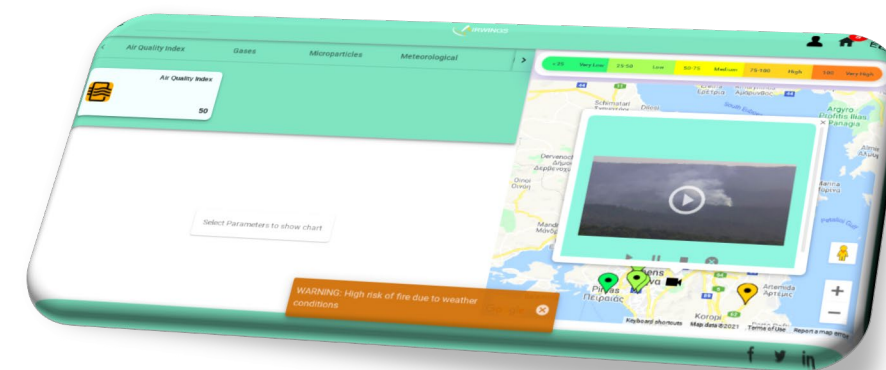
iWANDS

Air Quality Index Gases Microparticles Meteorological

Air Quality Index
50

< 25 Very Low 25-50 Low 50-75 Medium 75-100 High 100 Very High

Schimatari
Dervenochoria
Δερβενοχώρια
Oinoi
Οινόη
Mandra
Μάνδρα
Argyro Pigadi Παναγία
Pireas Πειραιάς
Koropi
Anavisos Αρτέμιδα

Select Parameters to show chart

WARNING: High risk of fire due to weather conditions

Keyboard shortcuts Map data ©2021 Terms of Use Report a map error

f in